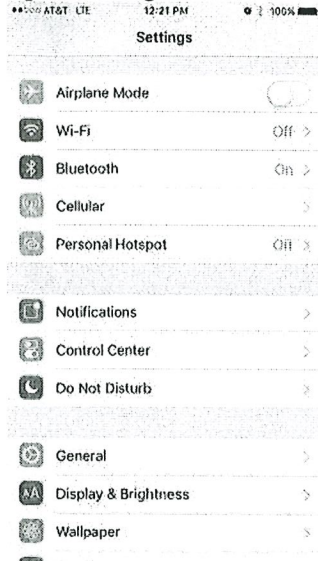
AT&T LTE 12:21 PM 100%

Settings

Airplane Mode

Wi-Fi Off >

Bluetooth On >

Cellular >

Personal Hotspot Off >

Notifications >

Control Center >

Do Not Disturb >

General >

Display & Brightness >

Wallpaper >